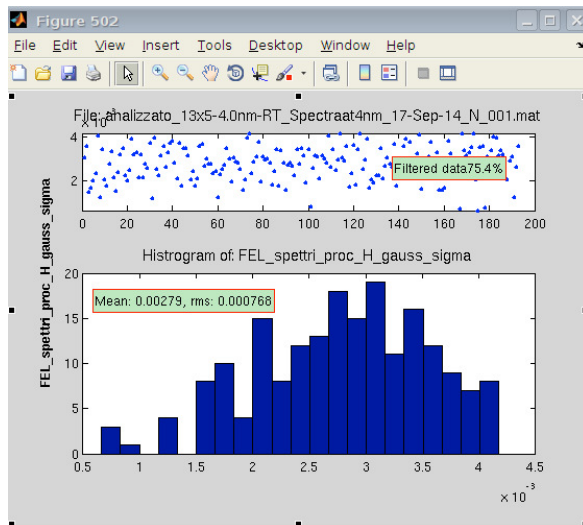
Figure 502

File Edit View Insert Tools Desktop Window Help

File: analizzato_13x5-4.0nm-RT_Spectraat4nm_17-Sep-14_N_001.mat

$\times 10^{-3}$

4
2

0 20 40 60 80 100 120 140 160 180 200

Filtered data75.4%

Histrogram of: FEL_spettri_proc_H_gauss_sigma

Mean: 0.00279, rms: 0.000768

FEL_spettri_proc_H_gauss_sigma

20
15
10
5
0

0.5 1 1.5 2 2.5 3 3.5 4 4.5

$\times 10^{-3}$